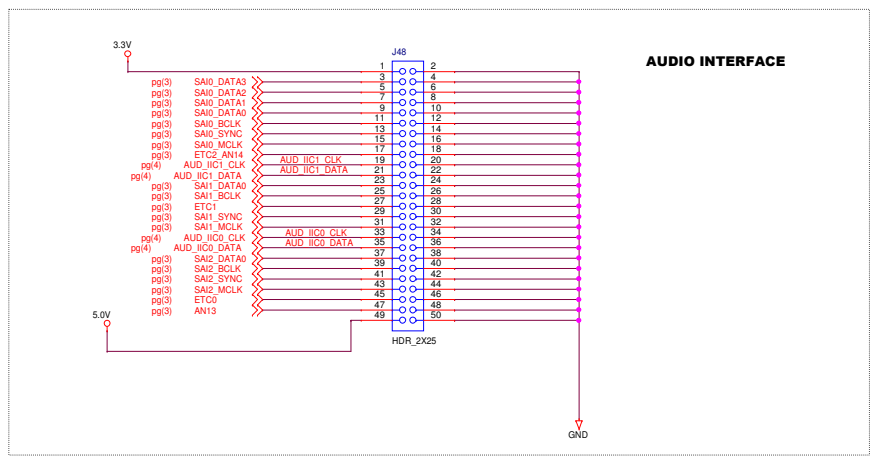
3.3V

J48

AUDIO INTERFACE

pg(3) SAI0_DATA3
pg(3) SAI0_DATA2
pg(3) SAI0_DATA1
pg(3) SAI0_DATA0
pg(3) SAI0_BCLK
pg(3) SAI0_SYNC
pg(3) SAI0_MCLK
pg(3) ETC2_AN14
pg(4) AUD_IIC1_CLK
pg(4) AUD_IIC1_DATA
pg(3) SAI1_DATA0
pg(3) SAI1_BCLK
pg(3) ETC1
pg(3) SAI1_SYNC
pg(3) SAI1_MCLK
pg(4) AUD_IIC0_CLK
pg(4) AUD_IIC0_DATA
pg(3) SAI2_DATA0
pg(3) SAI2_BCLK
pg(3) SAI2_SYNC
pg(3) SAI2_MCLK
pg(3) ETC0
pg(3) AN13

AUD_IIC1_CLK
AUD_IIC1_DATA
AUD_IIC0_CLK
AUD_IIC0_DATA

5.0V

| 1 | 2 |
|---|---|
| 3 | 4 |
| 5 | 6 |
| 7 | 8 |
| 9 | 10 |
| 11 | 12 |
| 13 | 14 |
| 15 | 16 |
| 17 | 18 |
| 19 | 20 |
| 21 | 22 |
| 23 | 24 |
| 25 | 26 |
| 27 | 28 |
| 29 | 30 |
| 31 | 32 |
| 33 | 34 |
| 35 | 36 |
| 37 | 38 |
| 39 | 40 |
| 41 | 42 |
| 43 | 44 |
| 45 | 46 |
| 47 | 48 |
| 49 | 50 |

HDR_2X25

GND